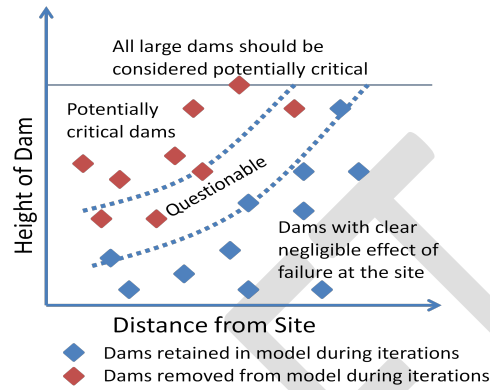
All large dams should be considered potentially critical

Potentially critical dams

Questionable

Dams with clear negligible effect of failure at the site

Height of Dam

Distance from Site

Dams retained in model during iterations

Dams removed from model during iterations